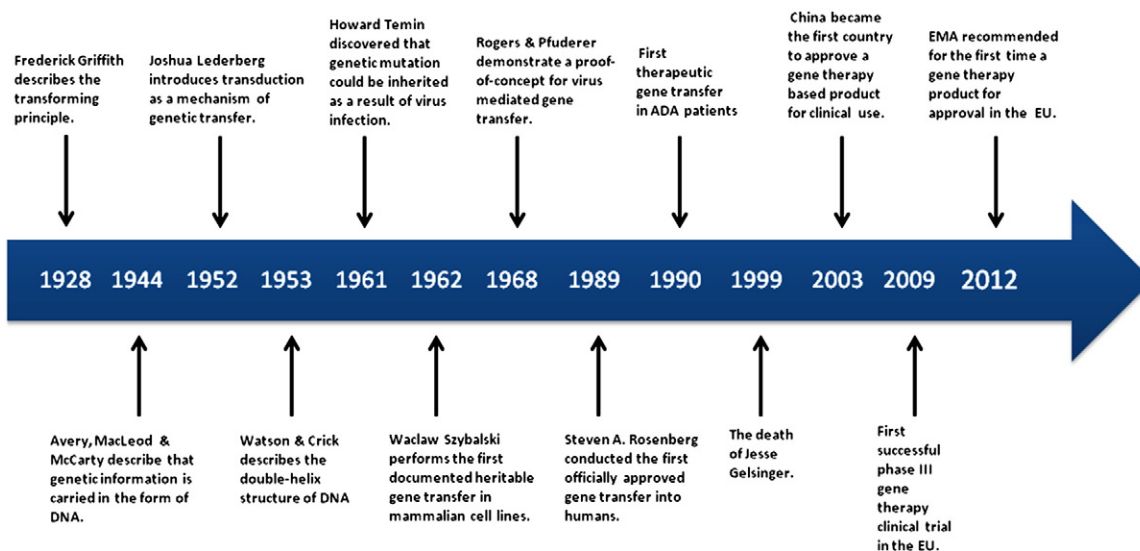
Frederick Griffith describes the transforming principle.

Joshua Lederberg introduces transduction as a mechanism of genetic transfer.

Howard Temin discovered that genetic mutation could be inherited as a result of virus infection.

Rogers & Pfuderer demonstrate a proof-of-concept for virus mediated gene transfer.

First therapeutic gene transfer in ADA patients

China became the first country to approve a gene therapy based product for clinical use.

EMA recommended for the first time a gene therapy product for approval in the EU.

1928 1944 1952 1953 1961 1962 1968 1989 1990 1999 2003 2009 2012

Avery, MacLeod & McCarty describe that genetic information is carried in the form of DNA.

Watson & Crick describes the double-helix structure of DNA

Waclaw Szybalski performs the first documented heritable gene transfer in mammalian cell lines.

Steven A. Rosenberg conducted the first officially approved gene transfer into humans.

The death of Jesse Gelsinger.

First successful phase III gene therapy clinical trial in the EU.